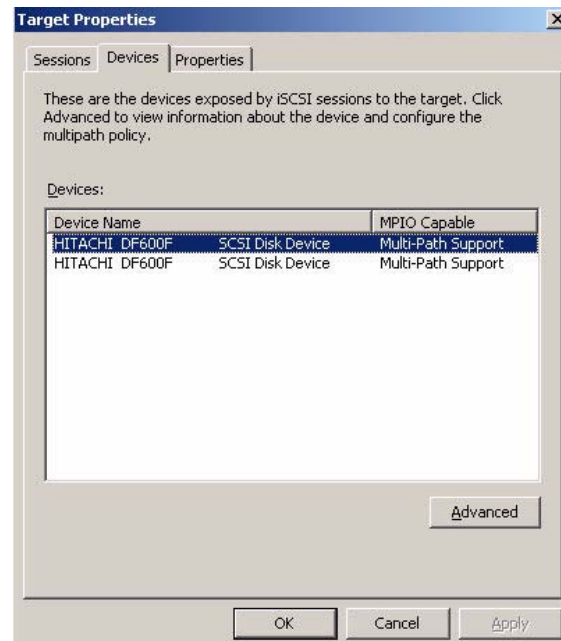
Target Properties

Sessions Devices Properties

These are the devices exposed by iSCSI sessions to the target. Click Advanced to view information about the device and configure the multipath policy.

Devices:

| Device Name | MPIO Capable |
|---|---|
| HITACHI DF600F SCSI Disk Device | Multi-Path Support |
| HITACHI DF600F SCSI Disk Device | Multi-Path Support |

Advanced

OK Cancel Apply